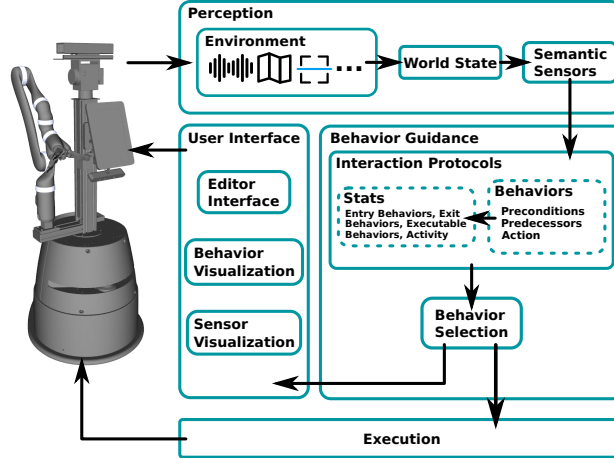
Perception

Environment

...

World State

Semantic Sensors

User Interface

Editor Interface

Behavior Visualization

Sensor Visualization

Behavior Guidance

Interaction Protocols

Stats

Entry Behaviors, Exit Behaviors, Executable Behaviors, Activity

Behaviors

Preconditions
Predecessors
Action

Behavior Selection

Execution